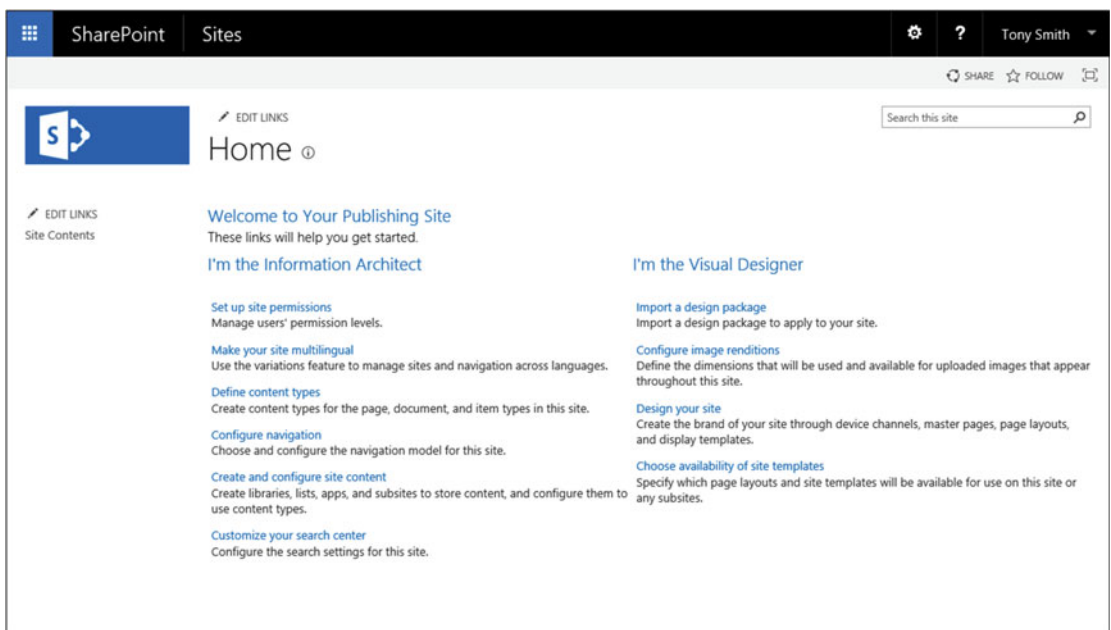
SharePoint Sites

? Tony Smith

SHARE FOLLOW

EDIT LINKS

Home

Search this site

EDIT LINKS
Site Contents

Welcome to Your Publishing Site
These links will help you get started.

I'm the Information Architect

Set up site permissions
Manage users' permission levels.

Make your site multilingual
Use the variations feature to manage sites and navigation across languages.

Define content types
Create content types for the page, document, and item types in this site.

Configure navigation
Choose and configure the navigation model for this site.

Create and configure site content
Create libraries, lists, apps, and subsites to store content, and configure them to use content types.

Customize your search center
Configure the search settings for this site.

I'm the Visual Designer

Import a design package
Import a design package to apply to your site.

Configure image renditions
Define the dimensions that will be used and available for uploaded images that appear throughout this site.

Design your site
Create the brand of your site through device channels, master pages, page layouts, and display templates.

Choose availability of site templates
Specify which page layouts and site templates will be available for use on this site or any subsites.